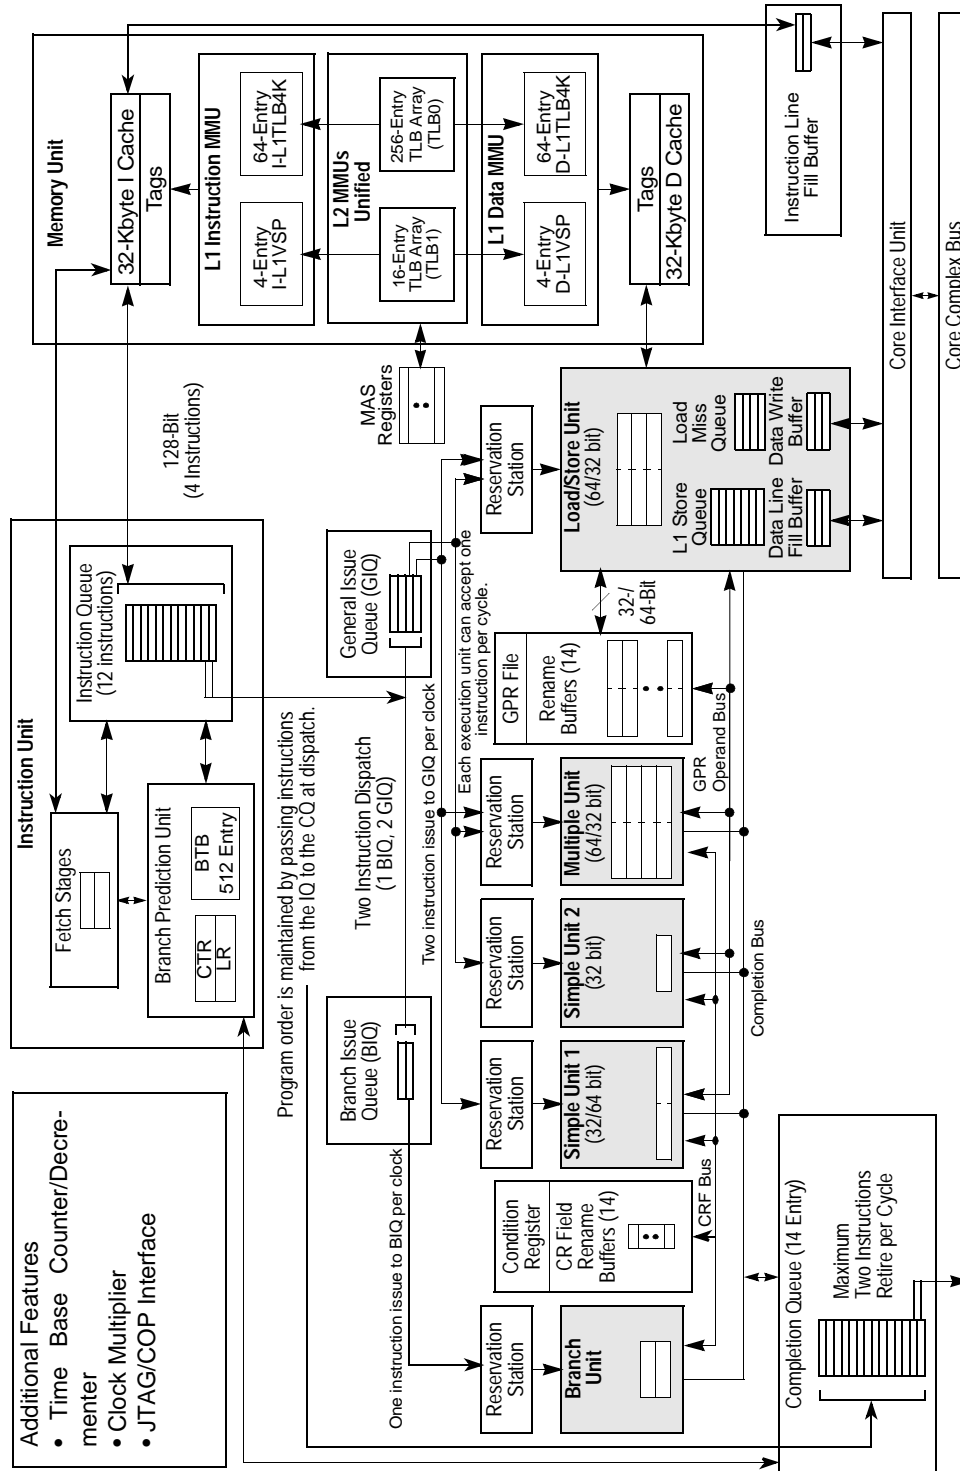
Memory Unit
32-Kbyte I Cache
Tags
L1 Instruction MMU
4-Entry I-L1VSP
64-Entry I-L1TLB4K
L2 MMUs Unified
16-Entry TLB Array (TLB1)
256-Entry TLB Array (TLB0)
L1 Data MMU
4-Entry D-L1VSP
64-Entry D-L1TLB4K
Tags
32-Kbyte D Cache
Instruction Line Fill Buffer
Core Interface Unit
Core Complex Bus

Instruction Unit
Fetch Stages
Instruction Queue (12 instructions)
Branch Prediction Unit
CTR
LR
BTB 512 Entry
128-Bit (4 Instructions)
MAS Registers
Program order is maintained by passing instructions from the IQ to the CQ at dispatch.
Two Instruction Dispatch (1 BIQ, 2 GIQ)
General Issue Queue (GIQ)
Branch Issue Queue (BIQ)
Each execution unit can accept one instruction per cycle.
Two instruction issue to GIQ per clock
One instruction issue to BIQ per clock
Reservation Station
Reservation Station
Reservation Station
Reservation Station
Reservation Station
Load/Store Unit (64/32 bit)
L1 Store Queue
Load Miss Queue
Data Line Fill Buffer
Data Write Buffer
32-/64-Bit
GPR File
Rename Buffers (14)
GPR Operand Bus
Multiple Unit (64/32 bit)
Simple Unit 2 (32 bit)
Simple Unit 1 (32/64 bit)
Completion Bus
Condition Register
CR Field Rename Buffers (14)
CRF Bus
Branch Unit
Completion Queue (14 Entry)
Maximum Two Instructions Retire per Cycle

Additional Features
• Time Base Counter/Decrementer
• Clock Multiplier
• JTAG/COP Interface